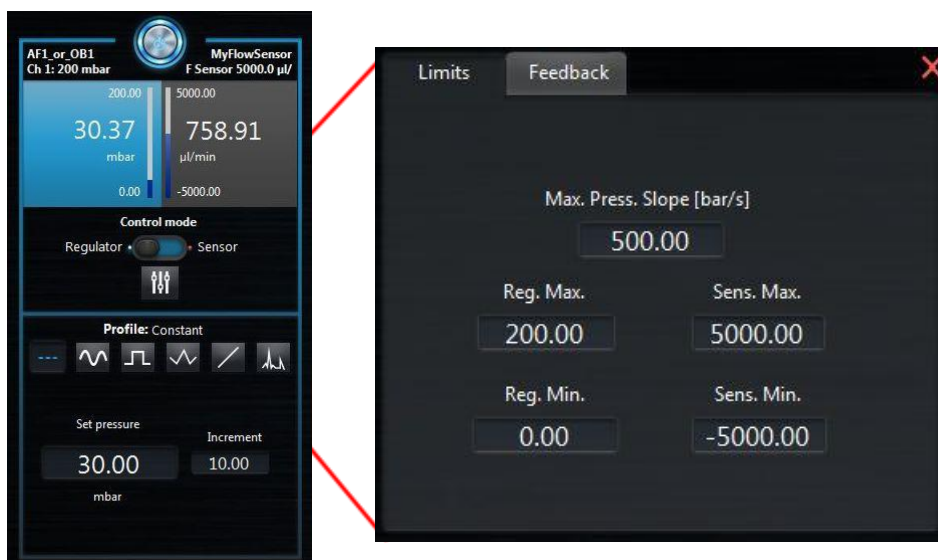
AF1_or_OB1
Ch 1: 200 mbar

MyFlowSensor
F Sensor 5000.0 µl/

200.00
30.37
mbar
0.00

5000.00
758.91
µl/min
-5000.00

Control mode
Regulator Sensor

Profile: Constant

Set pressure
30.00
mbar

Increment
10.00

Limits Feedback

Max. Press. Slope [bar/s]
500.00

Reg. Max.
200.00

Sens. Max.
5000.00

Reg. Min.
0.00

Sens. Min.
-5000.00